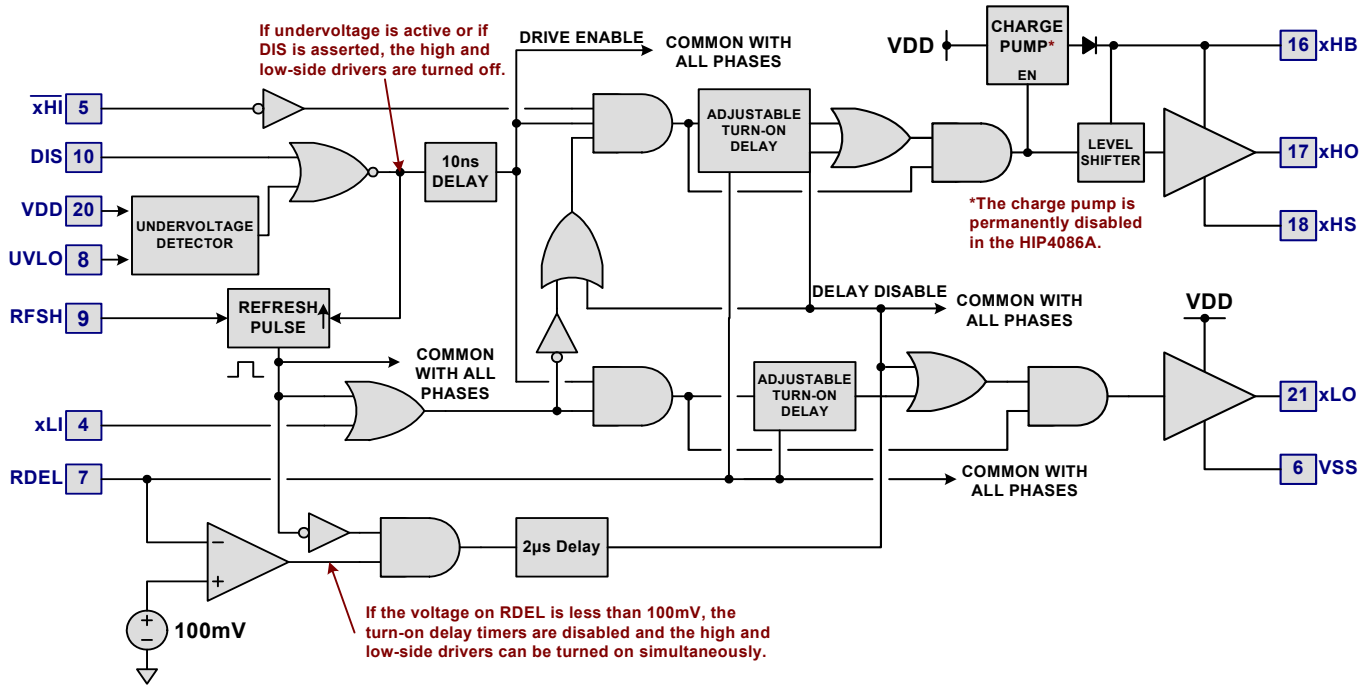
If undervoltage is active or if DIS is asserted, the high and low-side drivers are turned off.

DRIVE ENABLE

COMMON WITH ALL PHASES

VDD

CHARGE PUMP*

EN

16 xHB

$\overline{xHI}$ 5

DIS 10

VDD 20

UVLO 8

RFSH 9

UNDERVOLTAGE DETECTOR

10ns DELAY

ADJUSTABLE TURN-ON DELAY

LEVEL SHIFTER

17 xHO

*The charge pump is permanently disabled in the HIP4086A.

18 xHS

REFRESH PULSE

DELAY DISABLE

COMMON WITH ALL PHASES

VDD

COMMON WITH ALL PHASES

xLI 4

ADJUSTABLE TURN-ON DELAY

21 xLO

RDEL 7

COMMON WITH ALL PHASES

6 VSS

2µs Delay

−

+

+

−

100mV

If the voltage on RDEL is less than 100mV, the turn-on delay timers are disabled and the high and low-side drivers can be turned on simultaneously.